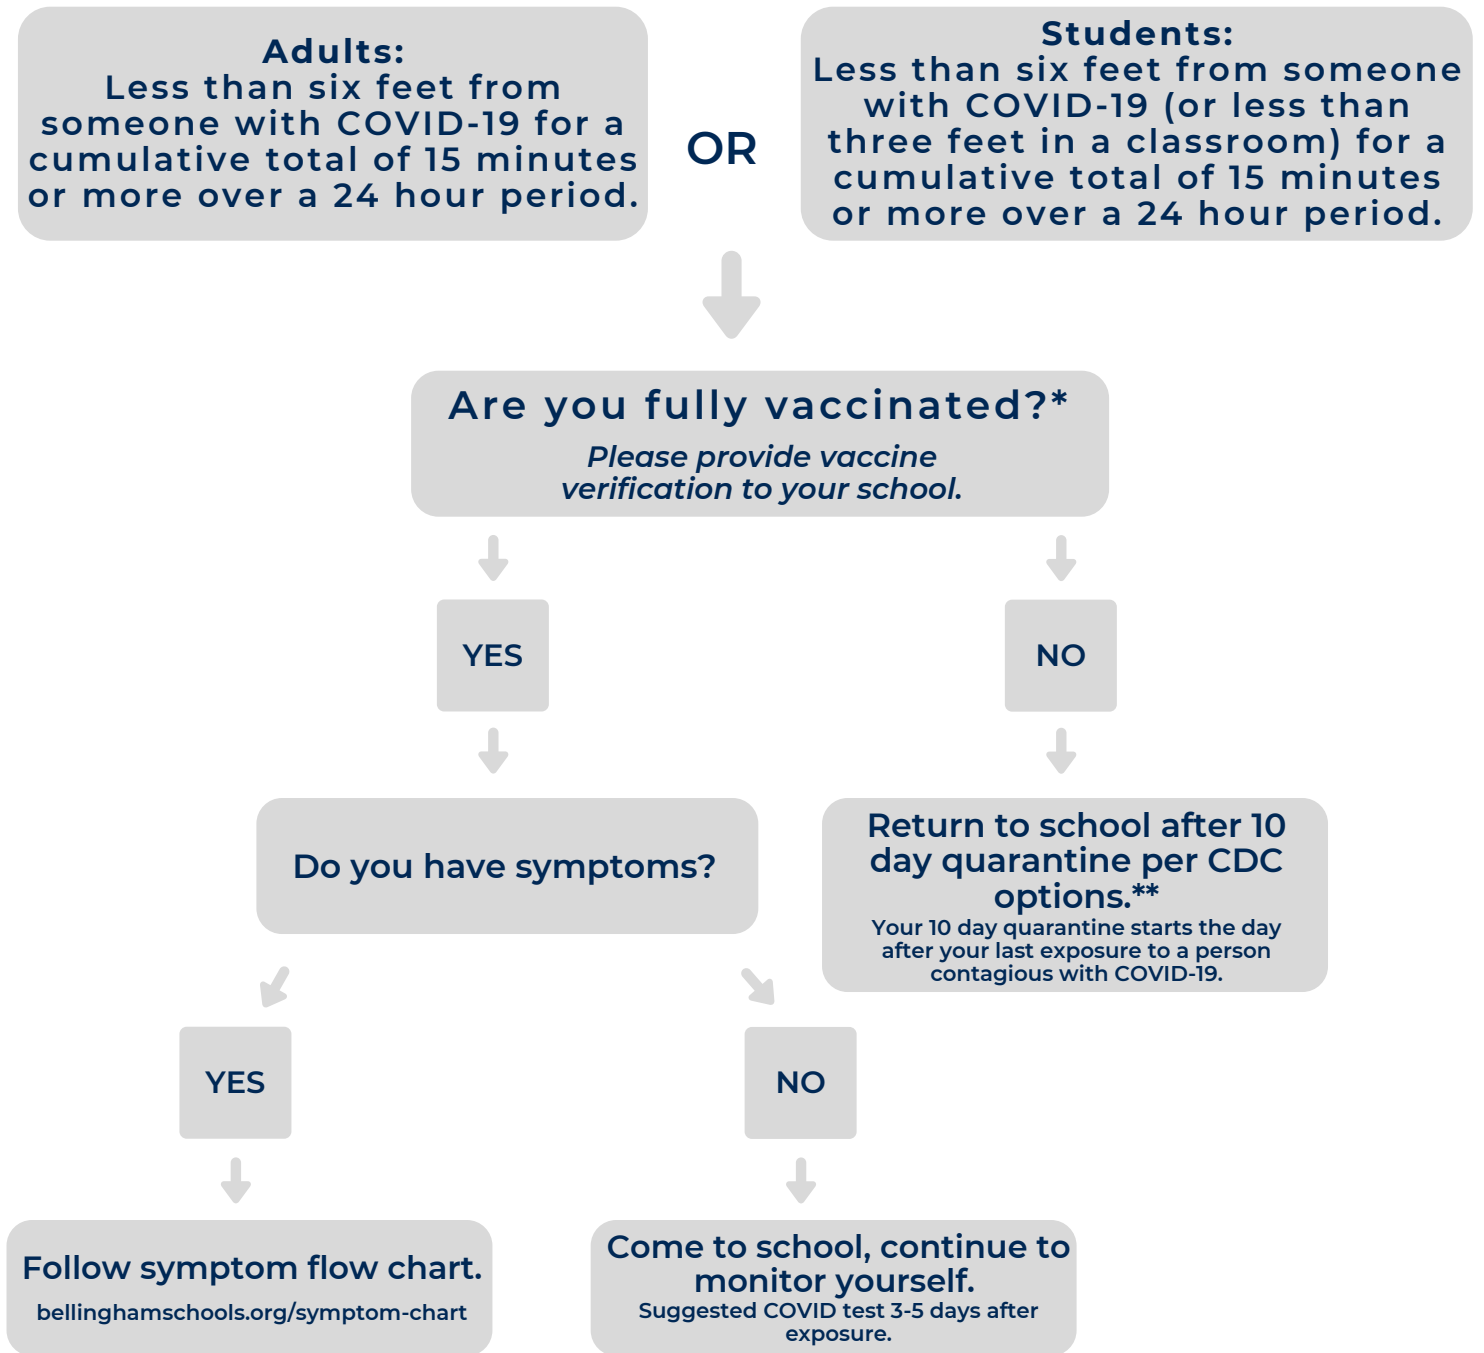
Adults:
Less than six feet from someone with COVID-19 for a cumulative total of 15 minutes or more over a 24 hour period.

OR

Students:
Less than six feet from someone with COVID-19 (or less than three feet in a classroom) for a cumulative total of 15 minutes or more over a 24 hour period.

Are you fully vaccinated?*
Please provide vaccine verification to your school.

YES

NO

Do you have symptoms?

Return to school after 10 day quarantine per CDC options.**
Your 10 day quarantine starts the day after your last exposure to a person contagious with COVID-19.

YES

NO

Follow symptom flow chart.
bellinghamschools.org/symptom-chart

Come to school, continue to monitor yourself.
Suggested COVID test 3-5 days after exposure.